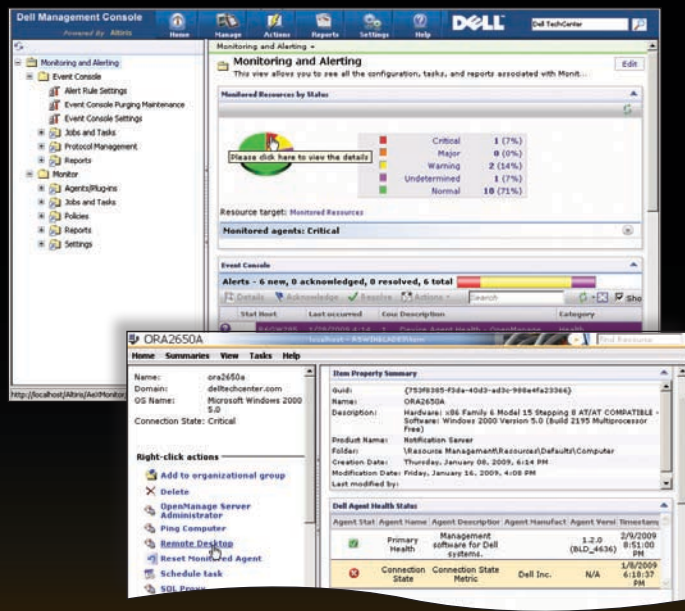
Dell Management Console
Powered By Altiris
Home Manage Actions Reports Settings Help
DELL
Dell TechCenter

Monitoring and Alerting
Event Console
Alert Rule Settings
Event Console Purging Maintenance
Event Console Settings
Jobs and Tasks
Protocol Management
Reports
Monitor
Agents/Plug-ins
Jobs and Tasks
Policies
Reports
Settings

Monitoring and Alerting
Monitoring and Alerting
This view allows you to see all the configuration, tasks, and reports associated with Monit...
Edit

Monitored Resources by Status
Please click here to view the details

| | | |
|---|---|---|
| Critical | 1 (7%) |
| Major | 0 (0%) |
| Warning | 2 (14%) |
| Undetermined | 1 (7%) |
| Normal | 10 (71%) |

Resource target: Monitored Resources
Monitored agents: Critical

Event Console
Alerts - 6 new, 0 acknowledged, 0 resolved, 6 total
Details Acknowledge Resolve Actions Search
Stat Host Last occurred Cou Description Category

http://localhost/Altiris/AeXMonitor

ORA2650A
Find Resource
Home Summaries View Tasks Help
Name: ora2650a
Domain: delltechcenter.com
OS Name: Microsoft Windows 2000 5.0
Connection State: Critical

Right-click actions
Add to organizational group
Delete
OpenManage Server Administrator
Ping Computer
Remote Desktop
Reset Monitored Agent
Schedule task
SQL Proxy

Item Property Summary
Guid: {753f8385-f3da-40d3-ad3c-988e4fa23366}
Name: ORA2650A
Description: Hardware: x86 Family 6 Model 15 Stepping 8 AT/AT COMPATIBLE - Software: Windows 2000 Version 5.0 (Build 2195 Multiprocessor Free)
Product Name: Notification Server
Folder: \Resource Management\Resources\Defaults\Computer
Creation Date: Thursday, January 08, 2009, 6:14 PM
Modification Date: Friday, January 16, 2009, 4:08 PM
Last modified by:

Dell Agent Health Status

| Agent Stat | Agent Name | Agent Descriptior | Agent Manufact | Agent Versi | Timestam |
|---|---|---|---|---|---|
| | Primary Health | Management software for Dell systems. | | 1.2.0 (BLD_4636) | 2/9/2009 8:51:00 PM |
| | Connection State | Connection State Metric | Dell Inc. | N/A | 1/8/2009 6:18:37 PM |